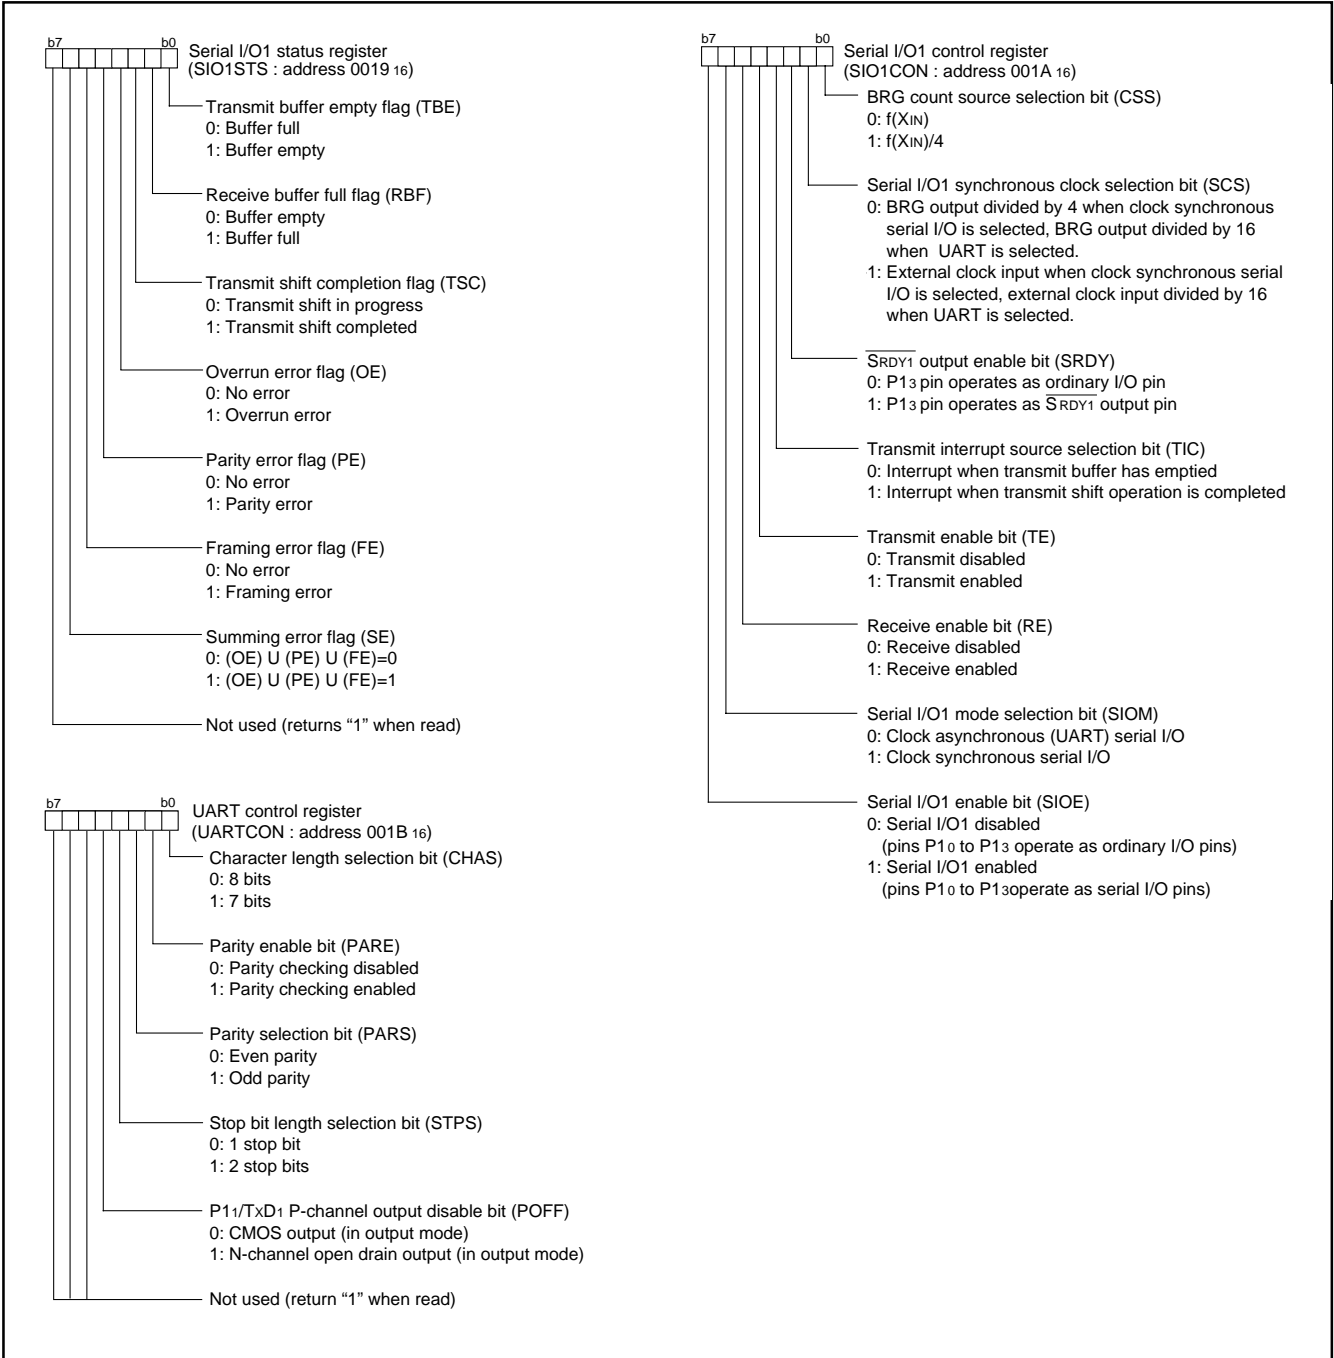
b7 b0 Serial I/O1 status register (SIO1STS : address 0019 16)

Transmit buffer empty flag (TBE)
0: Buffer full
1: Buffer empty

Receive buffer full flag (RBF)
0: Buffer empty
1: Buffer full

Transmit shift completion flag (TSC)
0: Transmit shift in progress
1: Transmit shift completed

Overrun error flag (OE)
0: No error
1: Overrun error

Parity error flag (PE)
0: No error
1: Parity error

Framing error flag (FE)
0: No error
1: Framing error

Summing error flag (SE)
0: (OE) U (PE) U (FE)=0
1: (OE) U (PE) U (FE)=1

Not used (returns "1" when read)

b7 b0 UART control register (UARTCON : address 001B 16)

Character length selection bit (CHAS)
0: 8 bits
1: 7 bits

Parity enable bit (PARE)
0: Parity checking disabled
1: Parity checking enabled

Parity selection bit (PARS)
0: Even parity
1: Odd parity

Stop bit length selection bit (STPS)
0: 1 stop bit
1: 2 stop bits

P1$_1$/TxD$_1$ P-channel output disable bit (POFF)
0: CMOS output (in output mode)
1: N-channel open drain output (in output mode)

Not used (return "1" when read)

b7 b0 Serial I/O1 control register (SIO1CON : address 001A 16)

BRG count source selection bit (CSS)
0: f(X$_{IN}$)
1: f(X$_{IN}$)/4

Serial I/O1 synchronous clock selection bit (SCS)
0: BRG output divided by 4 when clock synchronous serial I/O is selected, BRG output divided by 16 when UART is selected.
1: External clock input when clock synchronous serial I/O is selected, external clock input divided by 16 when UART is selected.

$\overline{S_{RDY1}}$ output enable bit (SRDY)
0: P1$_3$ pin operates as ordinary I/O pin
1: P1$_3$ pin operates as $\overline{S_{RDY1}}$ output pin

Transmit interrupt source selection bit (TIC)
0: Interrupt when transmit buffer has emptied
1: Interrupt when transmit shift operation is completed

Transmit enable bit (TE)
0: Transmit disabled
1: Transmit enabled

Receive enable bit (RE)
0: Receive disabled
1: Receive enabled

Serial I/O1 mode selection bit (SIOM)
0: Clock asynchronous (UART) serial I/O
1: Clock synchronous serial I/O

Serial I/O1 enable bit (SIOE)
0: Serial I/O1 disabled (pins P1$_0$ to P1$_3$ operate as ordinary I/O pins)
1: Serial I/O1 enabled (pins P1$_0$ to P1$_3$operate as serial I/O pins)